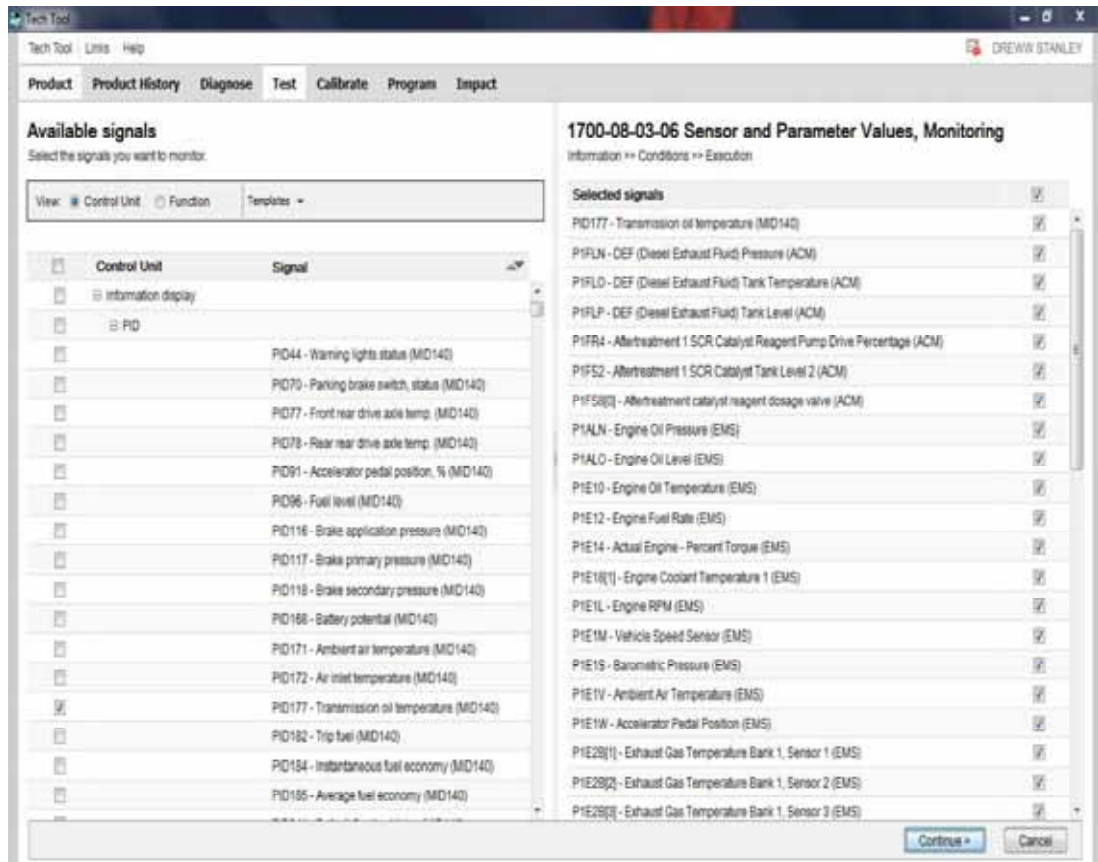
Tech Tool

Tech Tool Links Help

DREWW STANLEY

Product Product History Diagnose Test Calibrate Program Impact

Available signals

Select the signals you want to monitor.

View: Control Unit Function Templates

| Control Unit | Signal |
|---|---|
| Information display | |
| PID | |
| | PID44 - Warning lights status (MID140) |
| | PID70 - Parking brake switch, status (MID140) |
| | PID77 - Front rear drive axle temp. (MID140) |
| | PID78 - Rear rear drive axle temp. (MID140) |
| | PID91 - Accelerator pedal position, % (MID140) |
| | PID96 - Fuel level (MID140) |
| | PID116 - Brake application pressure (MID140) |
| | PID117 - Brake primary pressure (MID140) |
| | PID118 - Brake secondary pressure (MID140) |
| | PID168 - Battery potential (MID140) |
| | PID171 - Ambient air temperature (MID140) |
| | PID172 - Air inlet temperature (MID140) |
| | PID177 - Transmission oil temperature (MID140) |
| | PID182 - Trip fuel (MID140) |
| | PID184 - Instantaneous fuel economy (MID140) |
| | PID185 - Average fuel economy (MID140) |

1700-08-03-06 Sensor and Parameter Values, Monitoring

Information >> Conditions >> Execution

| Selected signals |
|---|
| PID177 - Transmission oil temperature (MID140) |
| P1FLN - DEF (Diesel Exhaust Fluid) Pressure (ACM) |
| P1FLO - DEF (Diesel Exhaust Fluid) Tank Temperature (ACM) |
| P1FLP - DEF (Diesel Exhaust Fluid) Tank Level (ACM) |
| P1FR4 - Aftertreatment 1 SCR Catalyst Reagent Pump Drive Percentage (ACM) |
| P1F52 - Aftertreatment 1 SCR Catalyst Tank Level 2 (ACM) |
| P1F58[0] - Aftertreatment catalyst reagent dosage valve (ACM) |
| P1ALN - Engine Oil Pressure (EMS) |
| P1ALO - Engine Oil Level (EMS) |
| P1E10 - Engine Oil Temperature (EMS) |
| P1E12 - Engine Fuel Rate (EMS) |
| P1E14 - Actual Engine - Percent Torque (EMS) |
| P1E18[1] - Engine Coolant Temperature 1 (EMS) |
| P1E1L - Engine RPM (EMS) |
| P1E1M - Vehicle Speed Sensor (EMS) |
| P1E1S - Barometric Pressure (EMS) |
| P1E1V - Ambient Air Temperature (EMS) |
| P1E1W - Accelerator Pedal Position (EMS) |
| P1E29[1] - Exhaust Gas Temperature Bank 1, Sensor 1 (EMS) |
| P1E29[2] - Exhaust Gas Temperature Bank 1, Sensor 2 (EMS) |
| P1E29[3] - Exhaust Gas Temperature Bank 1, Sensor 3 (EMS) |

Continue > Cancel